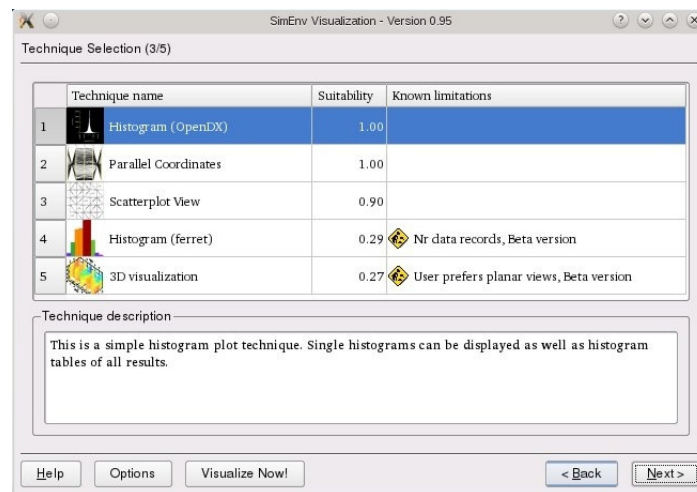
SimEnv Visualization - Version 0.95

Technique Selection (3/5)

| | Technique name | Suitability | Known limitations |
|---|---|---|---|
| 1 | Histogram (OpenDX) | 1.00 | |
| 2 | Parallel Coordinates | 1.00 | |
| 3 | Scatterplot View | 0.90 | |
| 4 | Histogram (ferret) | 0.29 | Nr data records, Beta version |
| 5 | 3D visualization | 0.27 | User prefers planar views, Beta version |

Technique description

This is a simple histogram plot technique. Single histograms can be displayed as well as histogram tables of all results.

Help Options Visualize Now! < Back Next >